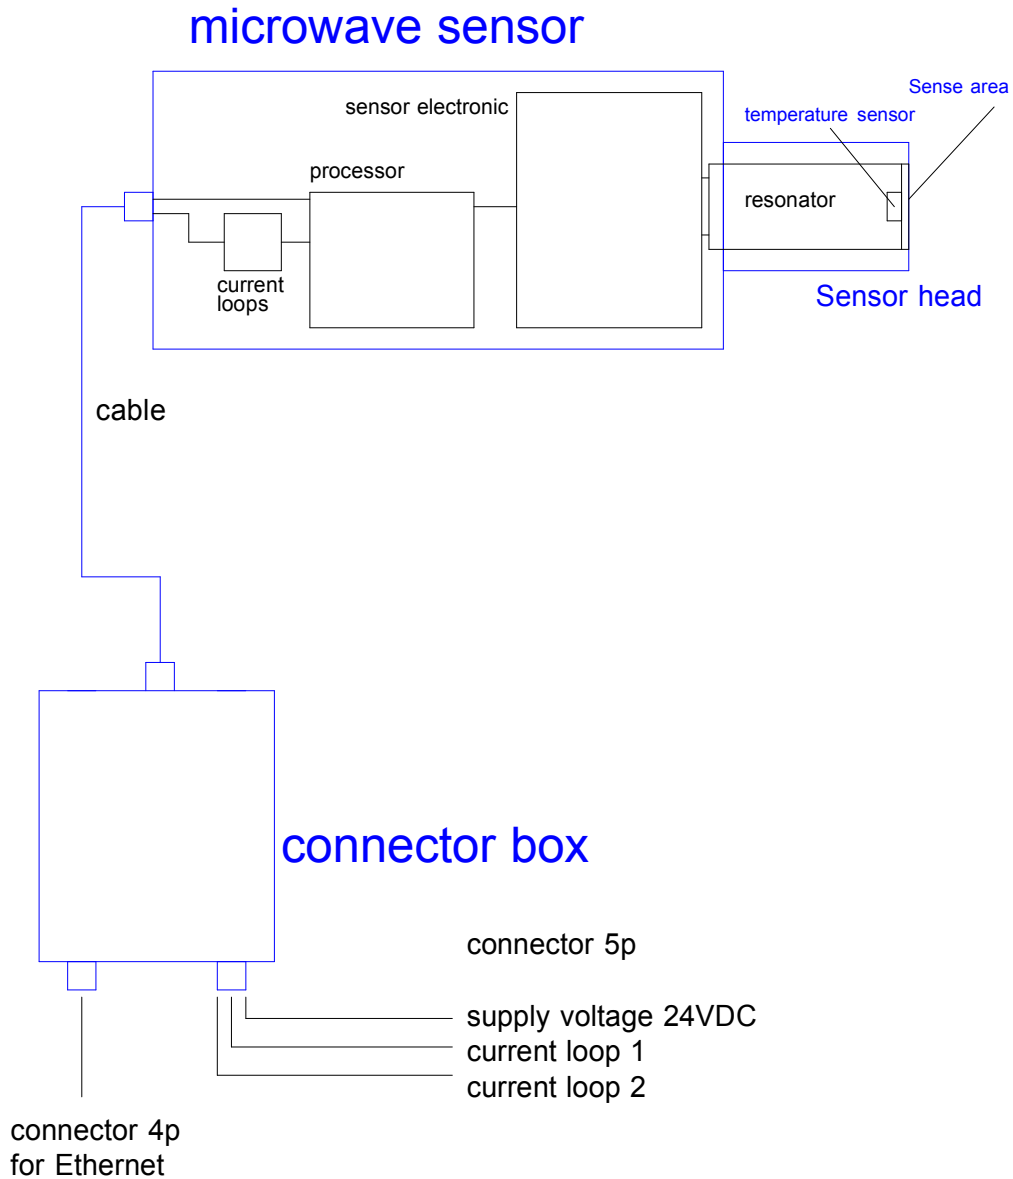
microwave sensor

sensor electronic

temperature sensor

Sense area

processor

resonator

current loops

Sensor head

cable

connector box

connector 5p

supply voltage 24VDC
current loop 1
current loop 2

connector 4p for Ethernet